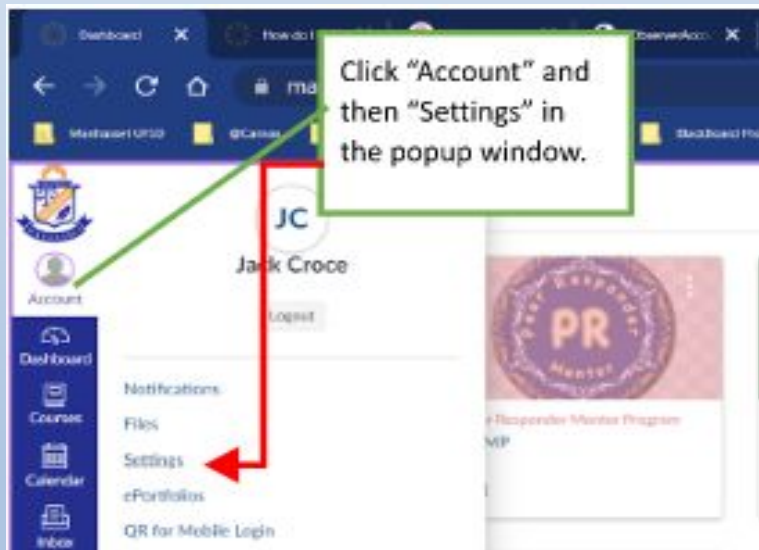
Dashboard
How do I
ObserveeAcc
ma
Manhasset UFSD
@Canvas
Blackboard
Click "Account" and then "Settings" in the popup window.
Account
Dashboard
Courses
Calendar
Inbox
JC
Jack Croce
Logout
Notifications
Files
Settings
ePortfolios
QR for Mobile Login
PR
Peer Responder Mentor
r Responder Mentor Program
MP